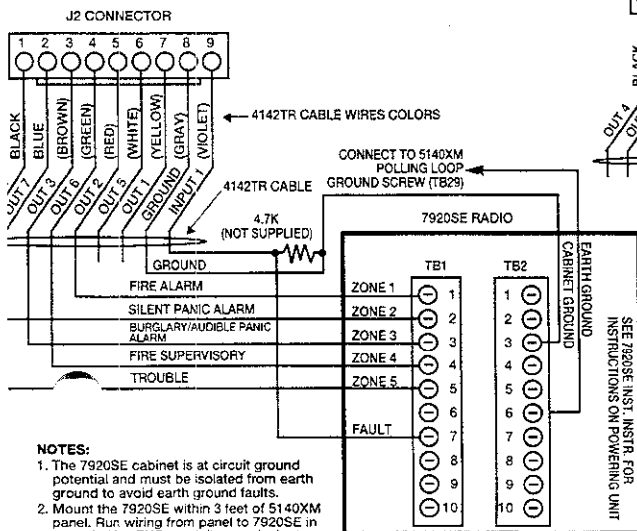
J2 CONNECTOR

1 2 3 4 5 6 7 8 9

BLACK BLUE (BROWN) (GREEN) (RED) (WHITE) (YELLOW) (GRAY) (VIOLET)

4142TR CABLE WIRES COLORS

OUT 7 OUT 3 OUT 6 OUT 2 OUT 5 OUT 1 GROUND INPUT 1

4142TR CABLE

CONNECT TO 5140XM POLLING LOOP GROUND SCREW (TB29)

4.7K (NOT SUPPLIED)

7920SE RADIO

GROUND

FIRE ALARM

SILENT PANIC ALARM

BURGLARY/AUDIBLE PANIC ALARM

FIRE SUPERVISORY

TROUBLE

TB1

ZONE 1 1
ZONE 2 2
ZONE 3 3
ZONE 4 4
ZONE 5 5
6
FAULT 7
8
9
10

TB2

1 2 3 4 5 6 7 8 9 10

EARTH GROUND
CABINET GROUND

SEE 7920SE INST. INSTR. FOR INSTRUCTIONS ON POWERING UNIT

OUT 4

NOTES:
1. The 7920SE cabinet is at circuit ground potential and must be isolated from earth ground to avoid earth ground faults.
2. Mount the 7920SE within 3 feet of 5140XM panel. Run wiring from panel to 7920SE in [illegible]